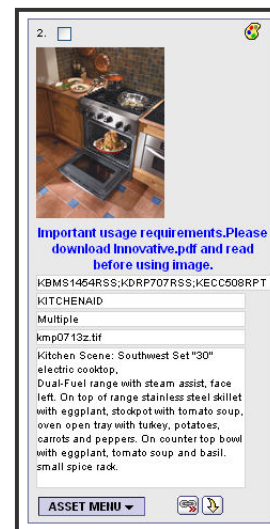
2.

Important usage requirements.Please download Innovative.pdf and read before using image.

KBMS1454RSS;KDRP707RSS;KECC508RPT

KITCHENAID

Multiple

kmp0713z.tif

Kitchen Scene: Southwest Set "30" electric cooktop, Dual-Fuel range with steam assist, face left. On top of range stainless steel skillet with eggplant, stockpot with tomato soup, oven open tray with turkey, potatoes, carrots and peppers. On counter top bowl with eggplant, tomato soup and basil. small spice rack.

ASSET MENU ▾